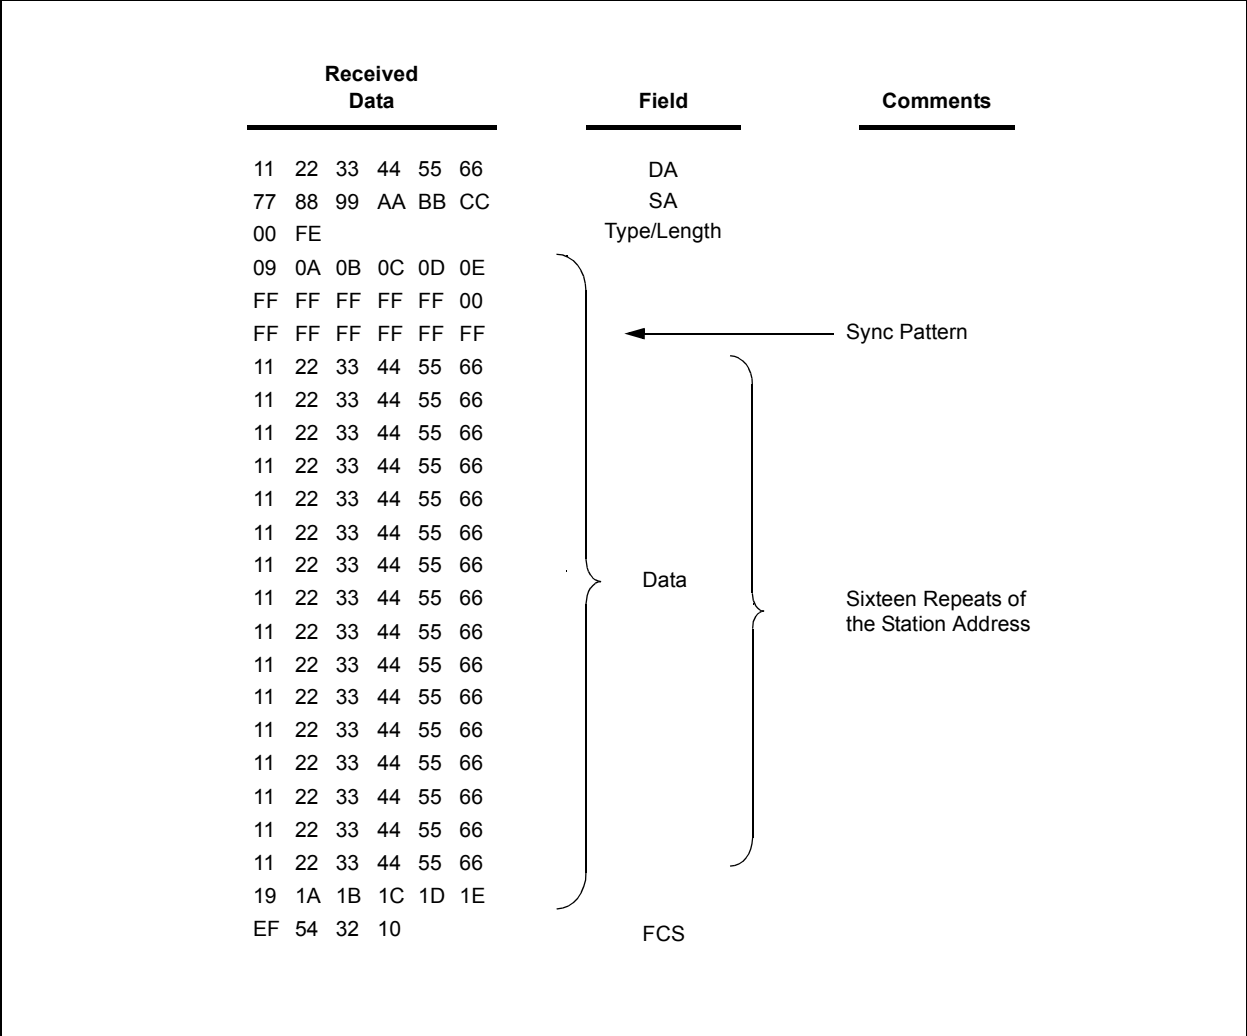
| Received Data | Field | Comments |
|---|---|---|
| 11 22 33 44 55 66 | DA | |
| 77 88 99 AA BB CC | SA | |
| 00 FE | Type/Length | |
| 09 0A 0B 0C 0D 0E | | |
| FF FF FF FF FF 00 | | |
| FF FF FF FF FF FF | | Sync Pattern |
| 11 22 33 44 55 66 | | |
| 11 22 33 44 55 66 | | |
| 11 22 33 44 55 66 | | |
| 11 22 33 44 55 66 | | |
| 11 22 33 44 55 66 | | |
| 11 22 33 44 55 66 | | |
| 11 22 33 44 55 66 | Data | |
| 11 22 33 44 55 66 | | Sixteen Repeats of the Station Address |
| 11 22 33 44 55 66 | | |
| 11 22 33 44 55 66 | | |
| 11 22 33 44 55 66 | | |
| 11 22 33 44 55 66 | | |
| 11 22 33 44 55 66 | | |
| 11 22 33 44 55 66 | | |
| 11 22 33 44 55 66 | | |
| 11 22 33 44 55 66 | | |
| 19 1A 1B 1C 1D 1E | | |
| EF 54 32 10 | FCS | |